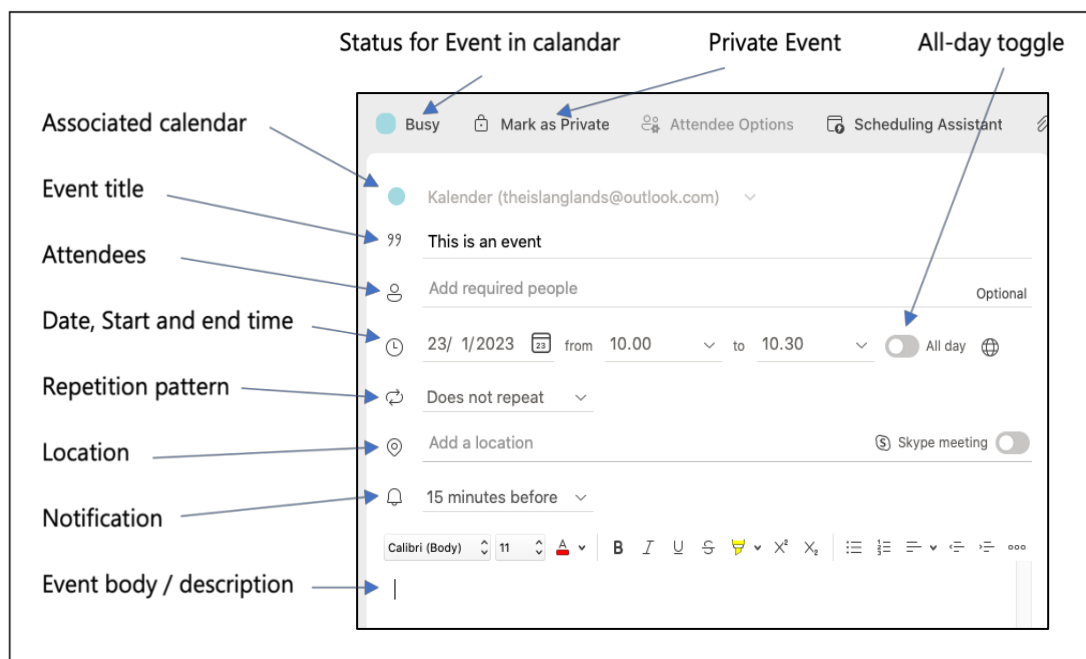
Status for Event in calandar

Private Event

All-day toggle

Associated calendar

Event title

Attendees

Date, Start and end time

Repetition pattern

Location

Notification

Event body / description

Busy Mark as Private Attendee Options Scheduling Assistant

Kalender (theislanglands@outlook.com)

This is an event

Add required people

Optional

23/ 1/2023 23 from 10.00 to 10.30 All day

Does not repeat

Add a location

Skype meeting

15 minutes before

Calibri (Body) 11 A B I U S $X^2$ $X_2$